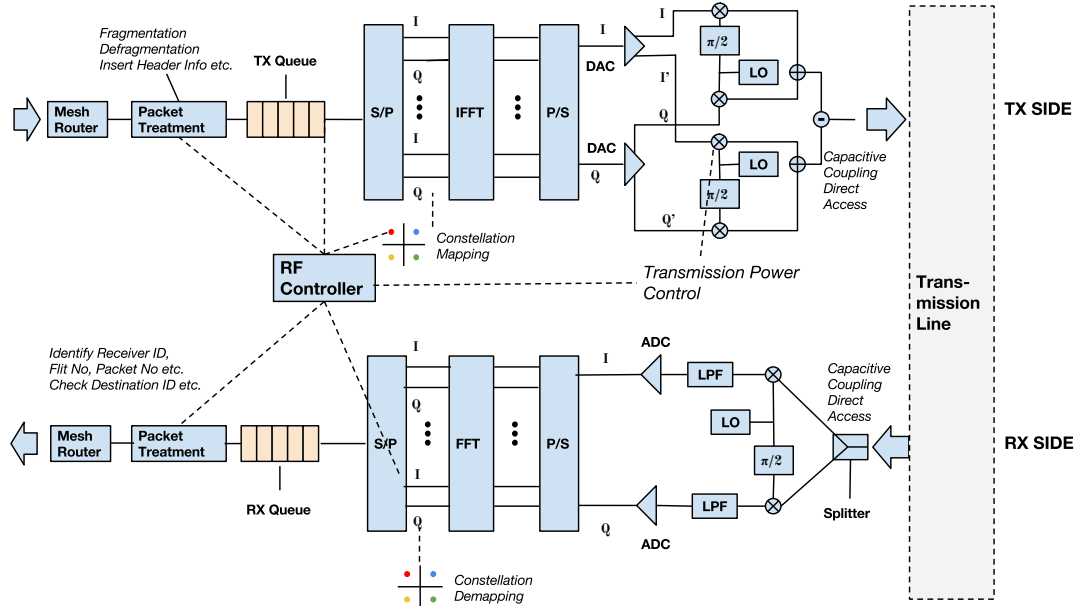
Fragmentation
Defragmentation
Insert Header Info etc.

TX Queue

Mesh Router

Packet Treatment

S/P

I

Q

I

Q

IFFT

P/S

I

DAC

Q

DAC

I

I'

Q

Q'

$\pi/2$

LO

LO

$\pi/2$

-

TX SIDE

Capacitive Coupling Direct Access

Constellation Mapping

RF Controller

Transmission Power Control

Trans-mission Line

Identify Receiver ID,
Flit No, Packet No etc.
Check Destination ID etc.

Mesh Router

Packet Treatment

RX Queue

S/P

I

Q

I

Q

FFT

P/S

I

Q

ADC

LPF

LO

$\pi/2$

LPF

ADC

Capacitive Coupling Direct Access

Splitter

RX SIDE

Constellation Demapping